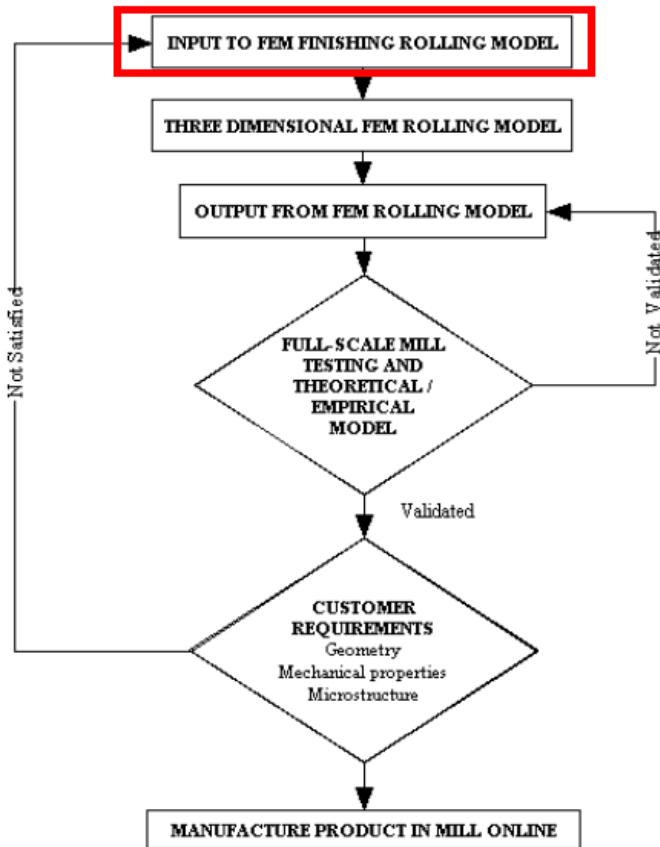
INPUT TO FEM FINISHING ROLLING MODEL

THREE DIMENSIONAL FEM ROLLING MODEL

OUTPUT FROM FEM ROLLING MODEL

FULL-SCALE MILL TESTING AND THEORETICAL / EMPIRICAL MODEL

Not Validated

Validated

Not Satisfied

CUSTOMER REQUIREMENTS
Geometry
Mechanical properties
Microstructure

MANUFACTURE PRODUCT IN MILL ONLINE